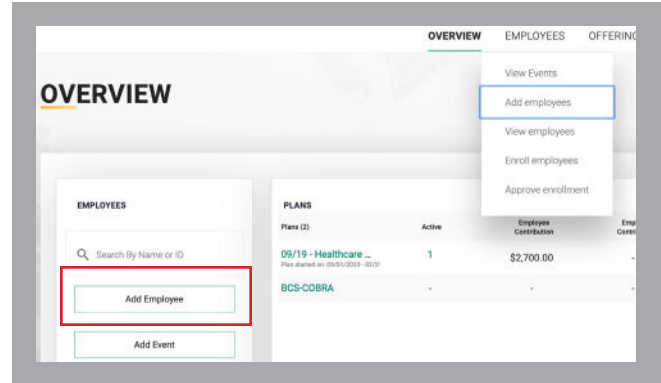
OVERVIEW EMPLOYEES OFFERING

OVERVIEW

View Events
Add employees
View employees
Enroll employees
Approve enrollment

EMPLOYEES

Search By Name or ID

Add Employee

Add Event

PLANS

| Plans (2) | Active | Employee Contribution | Emp Contri |
|---|---|---|---|
| 09/19 - Healthcare ... Plan started on: 09/01/2023 - 02/3 | 1 | $2,700.00 | - |
| BCS-COBRA | - | - | - |